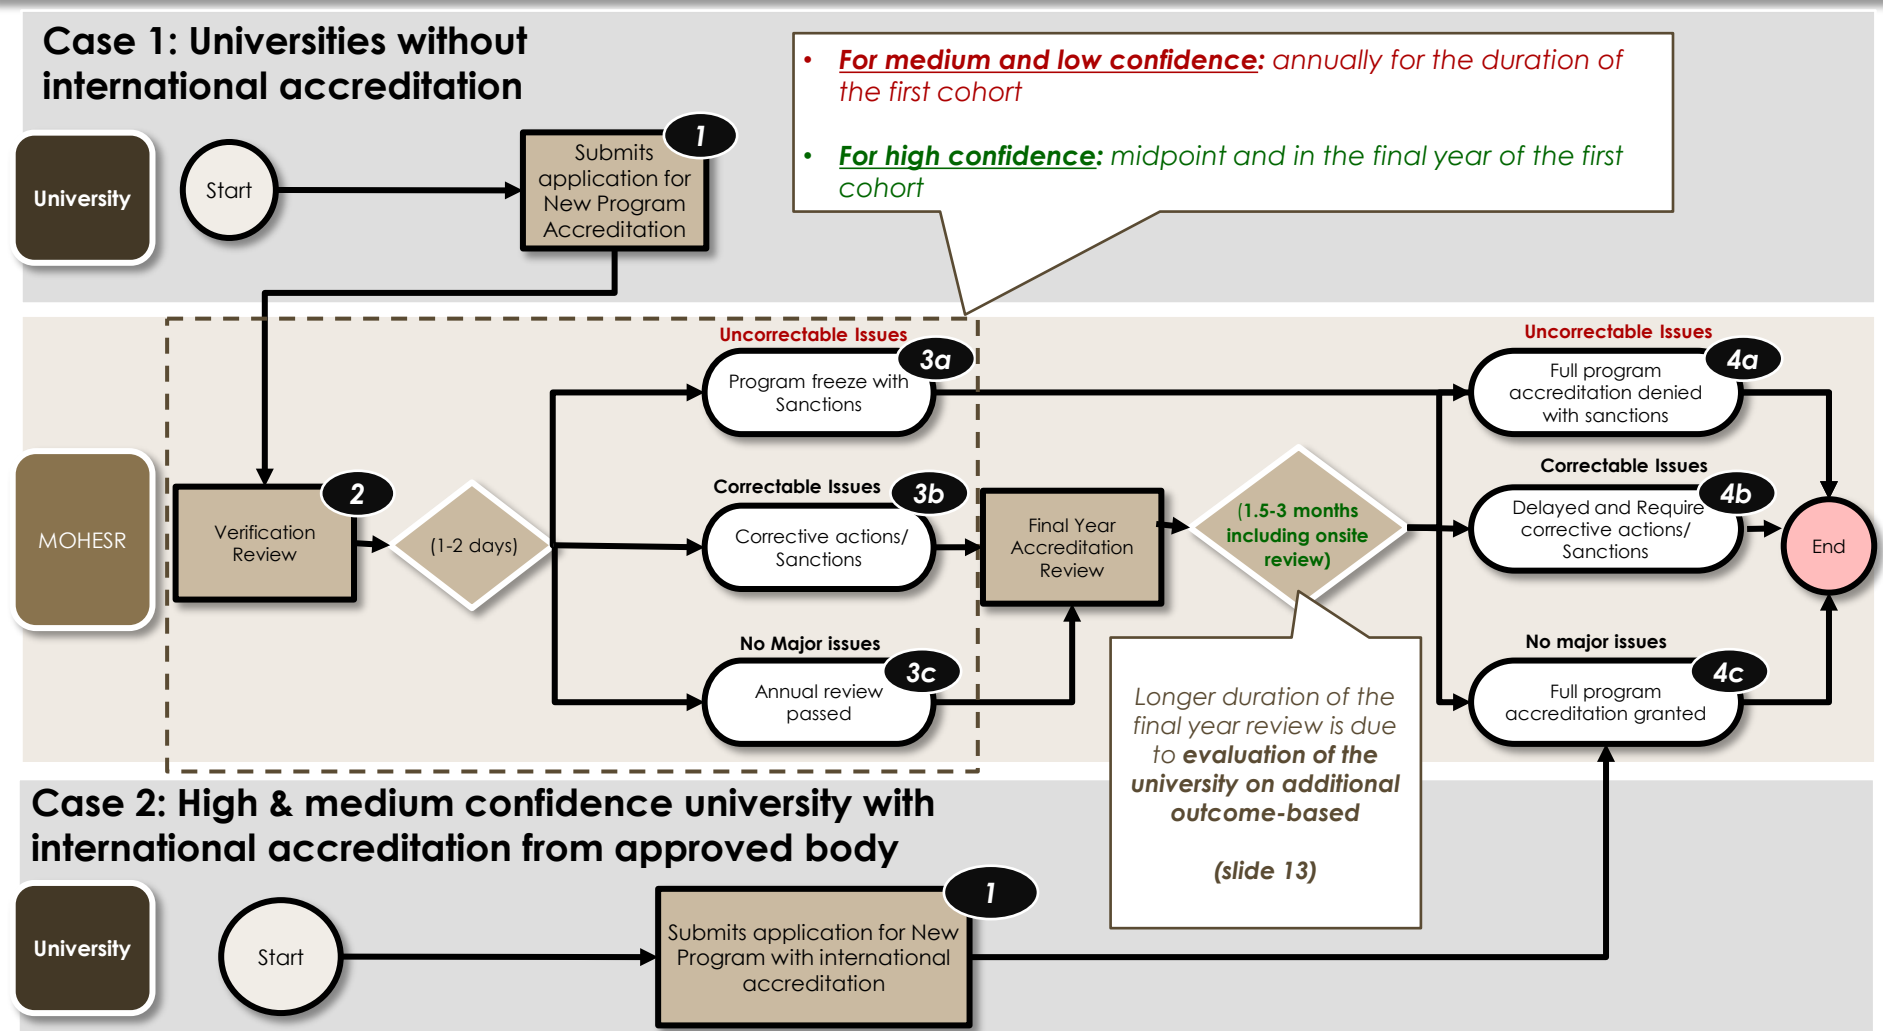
Case 1: Universities without international accreditation

• For medium and low confidence: annually for the duration of the first cohort

• For high confidence: midpoint and in the final year of the first cohort

University

Start

1

Submits application for New Program Accreditation

MOHESR

2

Verification Review

(1-2 days)

Uncorrectable Issues

3a

Program freeze with Sanctions

Correctable Issues

3b

Corrective actions/ Sanctions

No Major issues

3c

Annual review passed

Final Year Accreditation Review

(1.5-3 months including onsite review)

Longer duration of the final year review is due to evaluation of the university on additional outcome-based

(slide 13)

Uncorrectable Issues

4a

Full program accreditation denied with sanctions

Correctable Issues

4b

Delayed and Require corrective actions/ Sanctions

No major issues

4c

Full program accreditation granted

End

Case 2: High & medium confidence university with international accreditation from approved body

University

Start

1

Submits application for New Program with international accreditation